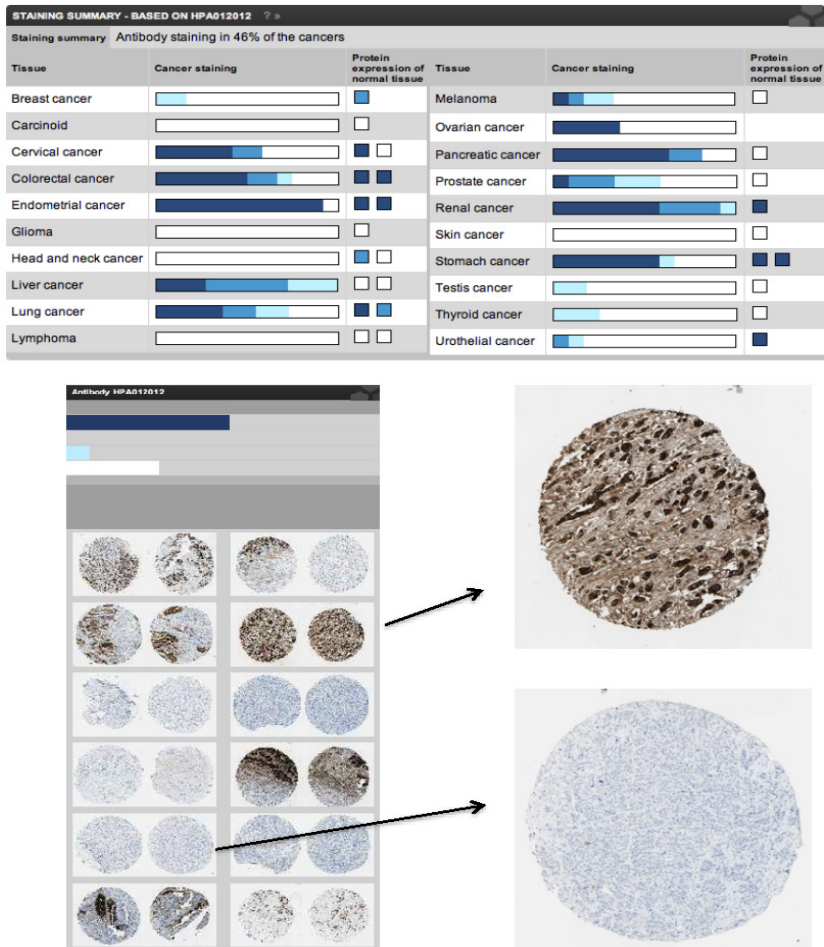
STAINING SUMMARY - BASED ON HPA012012 ? »

Staining summary Antibody staining in 46% of the cancers

| Tissue | Cancer staining | Protein expression of normal tissue |
|---|---|---|
| Breast cancer | | |
| Carcinoid | | |
| Cervical cancer | | |
| Colorectal cancer | | |
| Endometrial cancer | | |
| Glioma | | |
| Head and neck cancer | | |
| Liver cancer | | |
| Lung cancer | | |
| Lymphoma | | |

| Tissue | Cancer staining | Protein expression of normal tissue |
|---|---|---|
| Melanoma | | |
| Ovarian cancer | | |
| Pancreatic cancer | | |
| Prostate cancer | | |
| Renal cancer | | |
| Skin cancer | | |
| Stomach cancer | | |
| Testis cancer | | |
| Thyroid cancer | | |
| Urothelial cancer | | |

Antibody HPA012012